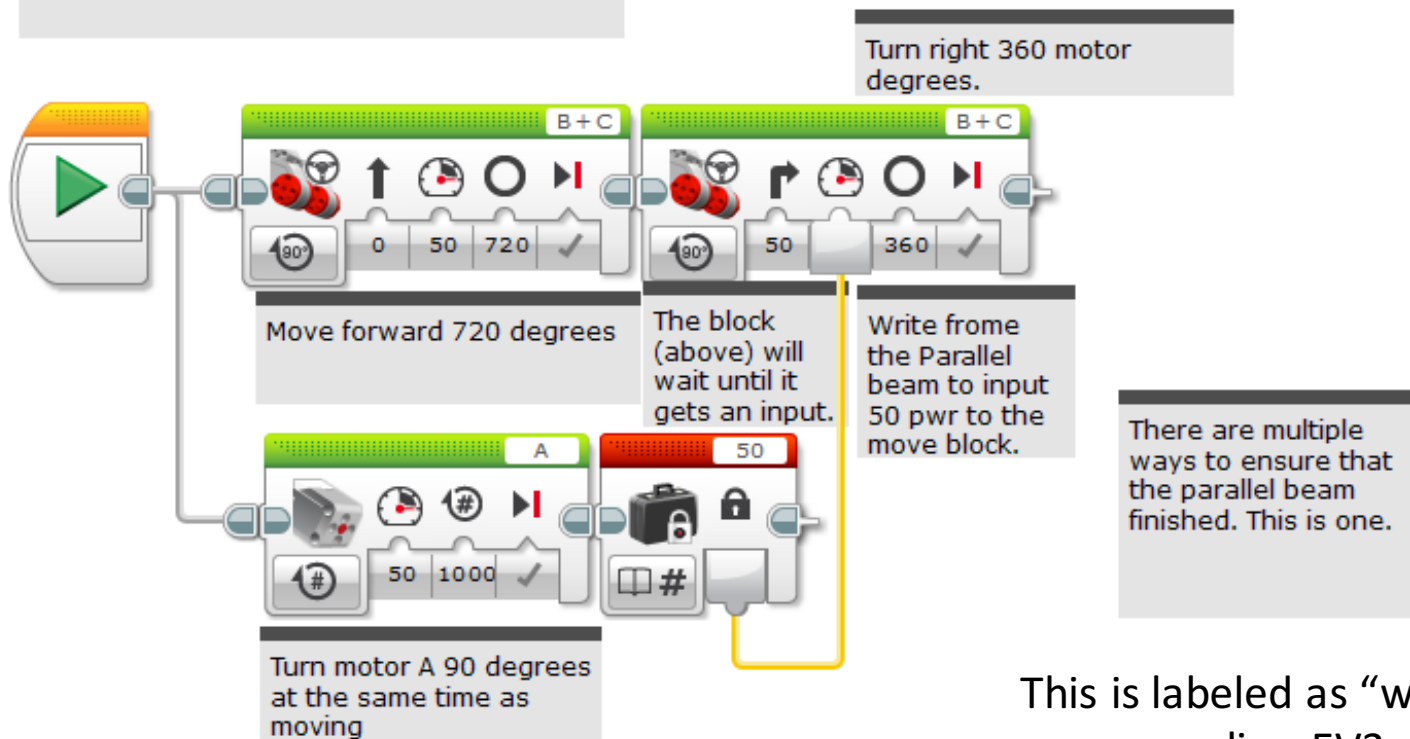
Turn right 360 motor degrees.

B + C

0 50 720

B + C

50 360

Move forward 720 degrees

The block (above) will wait until it gets an input.

Write frome the Parallel beam to input 50 pwr to the move block.

There are multiple ways to ensure that the parallel beam finished. This is one.

A

50 1000

50

Turn motor A 90 degrees at the same time as moving

This is labeled as “w